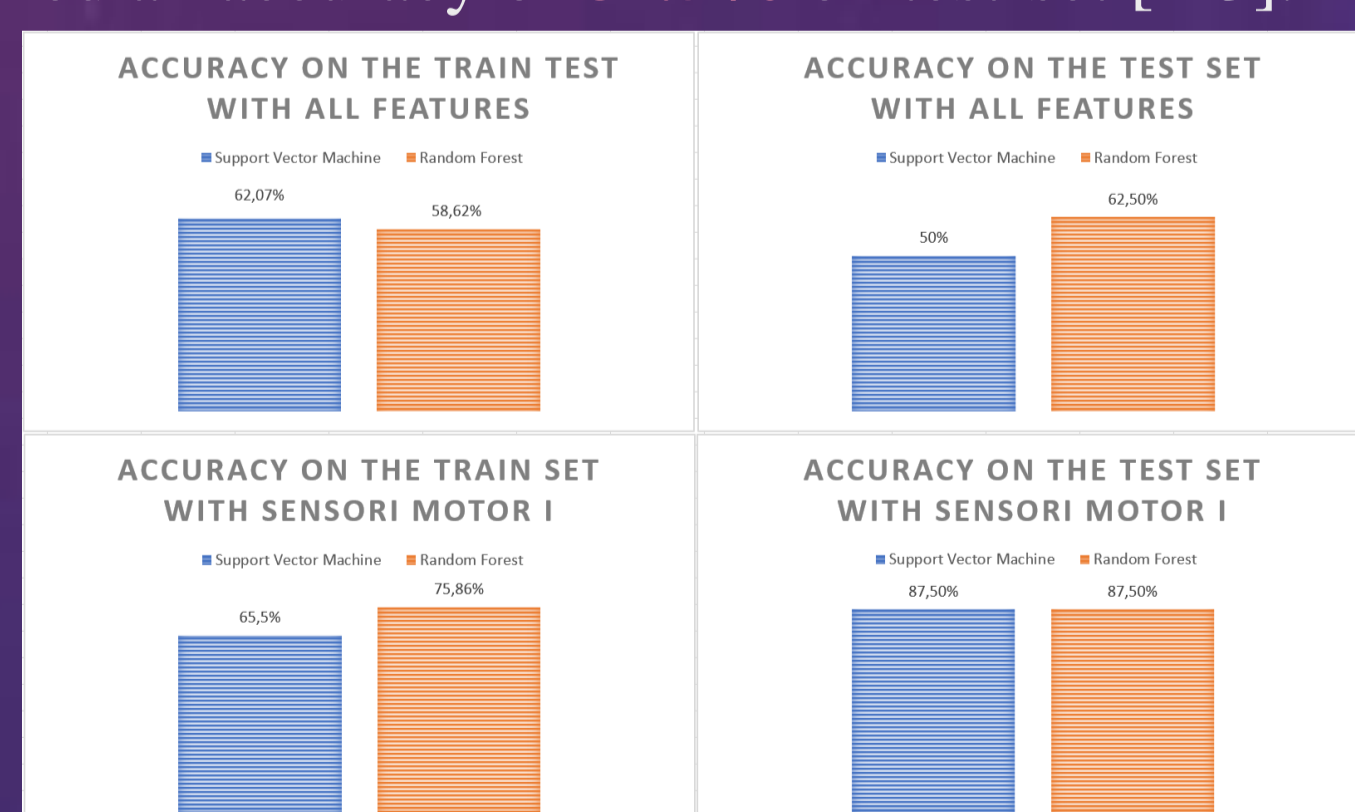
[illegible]

ACCURACY ON THE TRAIN TEST WITH ALL FEATURES

Support Vector Machine Random Forest

62,07%

58,62%

ACCURACY ON THE TEST SET WITH ALL FEATURES

Support Vector Machine Random Forest

50%

62,50%

ACCURACY ON THE TRAIN SET WITH SENSORI MOTOR I

Support Vector Machine Random Forest

65,5%

75,86%

ACCURACY ON THE TEST SET WITH SENSORI MOTOR I

Support Vector Machine Random Forest

87,50%

87,50%